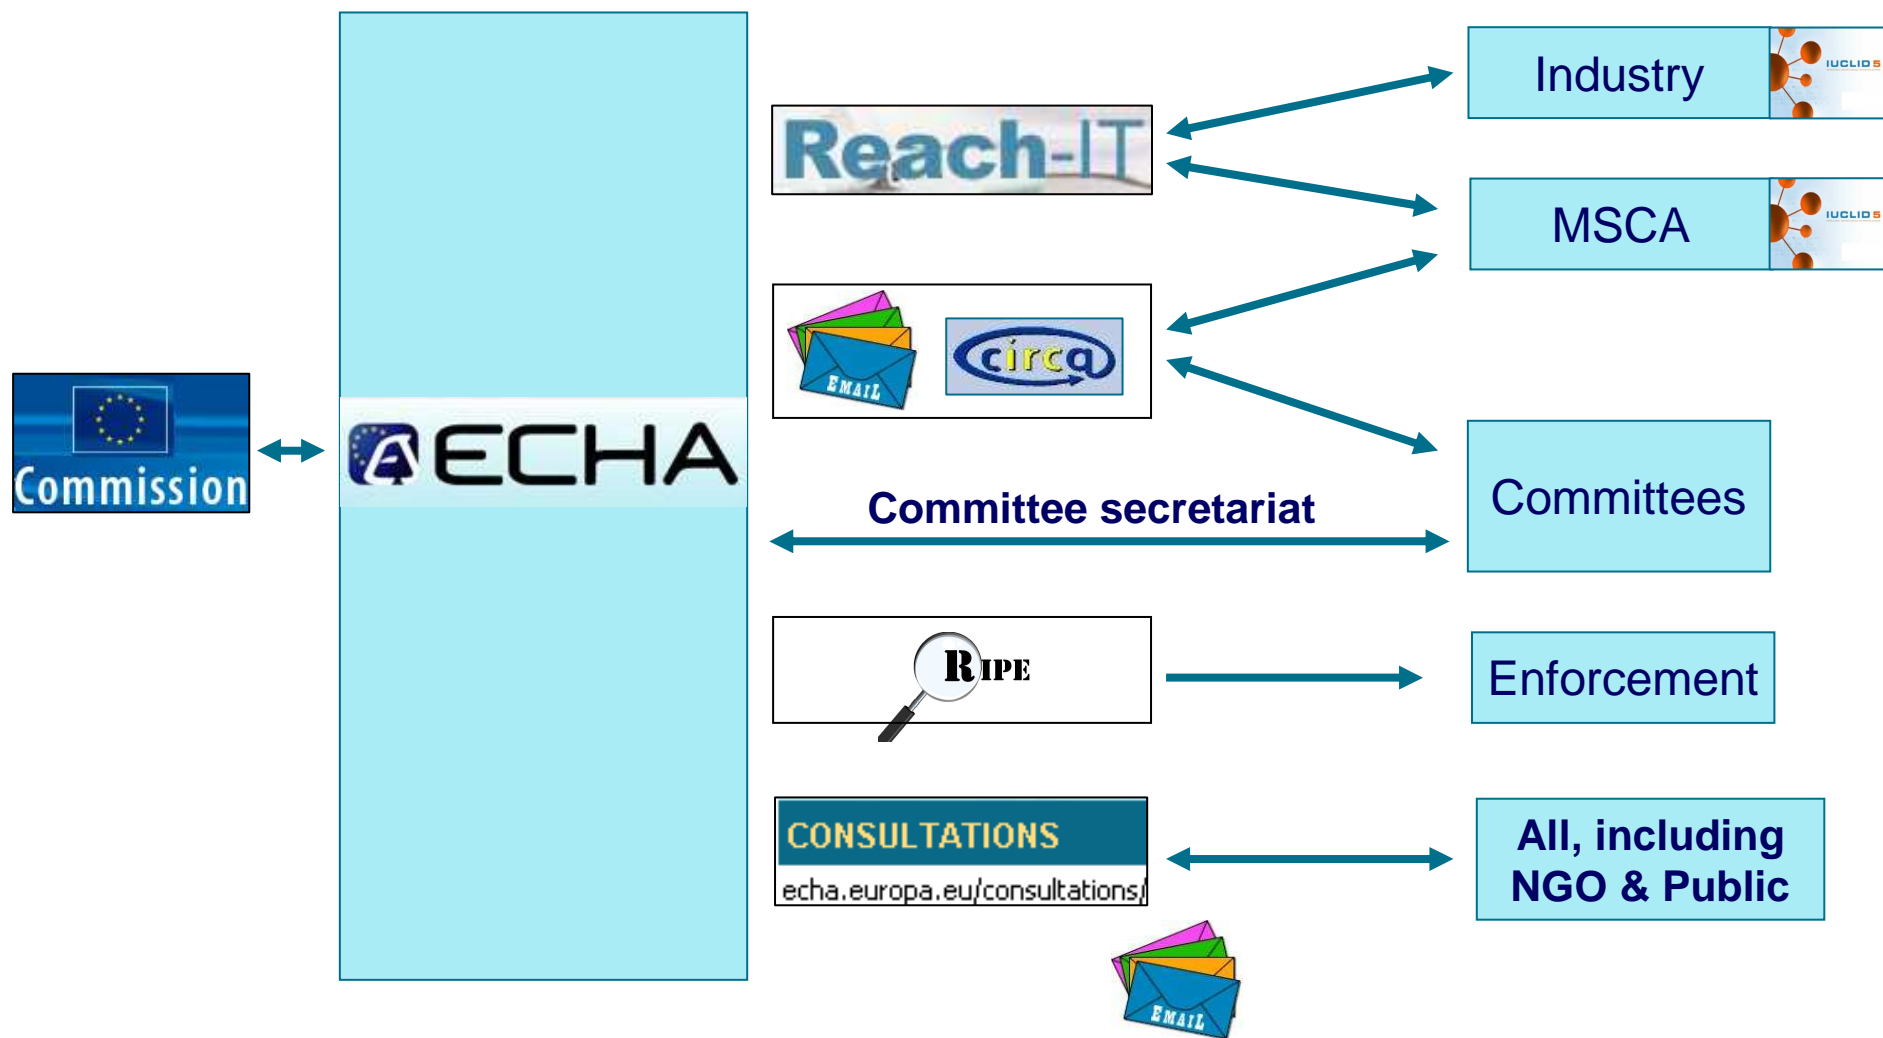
Commission

ECHA

Reach-IT

EMAIL

circa

Committee secretariat

RIPE

CONSULTATIONS
echa.europa.eu/consultations/

EMAIL

Industry

IUCLID 5

MSCA

IUCLID 5

Committees

Enforcement

All, including NGO & Public